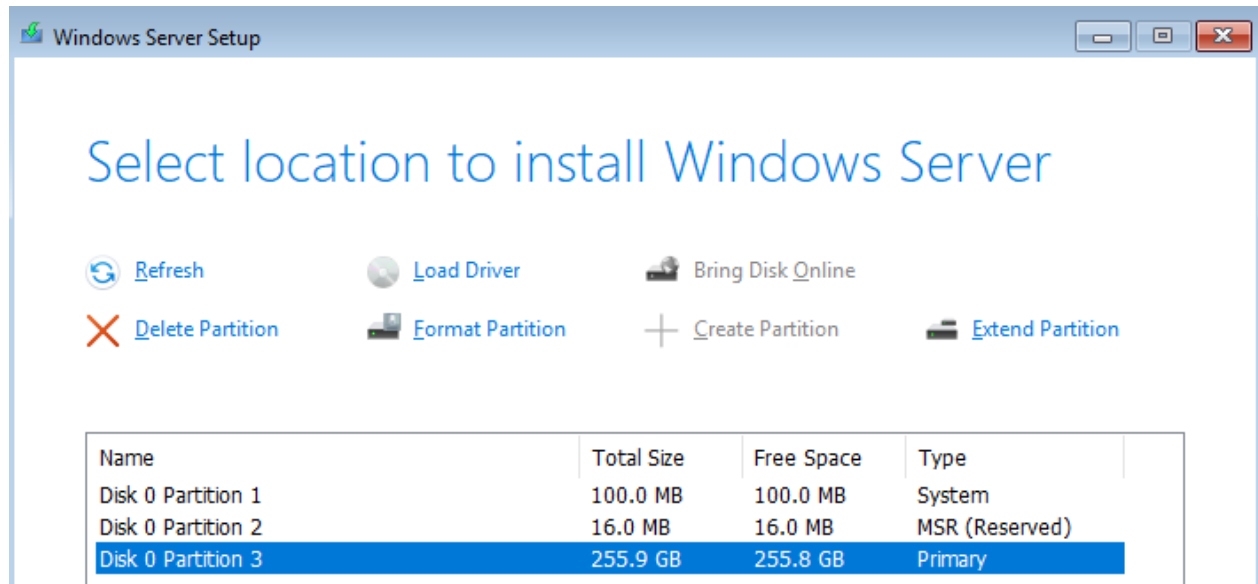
Windows Server Setup

Select location to install Windows Server

Refresh
Load Driver
Bring Disk Online
Delete Partition
Format Partition
Create Partition
Extend Partition

| Name | Total Size | Free Space | Type |
|---|---|---|---|
| Disk 0 Partition 1 | 100.0 MB | 100.0 MB | System |
| Disk 0 Partition 2 | 16.0 MB | 16.0 MB | MSR (Reserved) |
| Disk 0 Partition 3 | 255.9 GB | 255.8 GB | Primary |